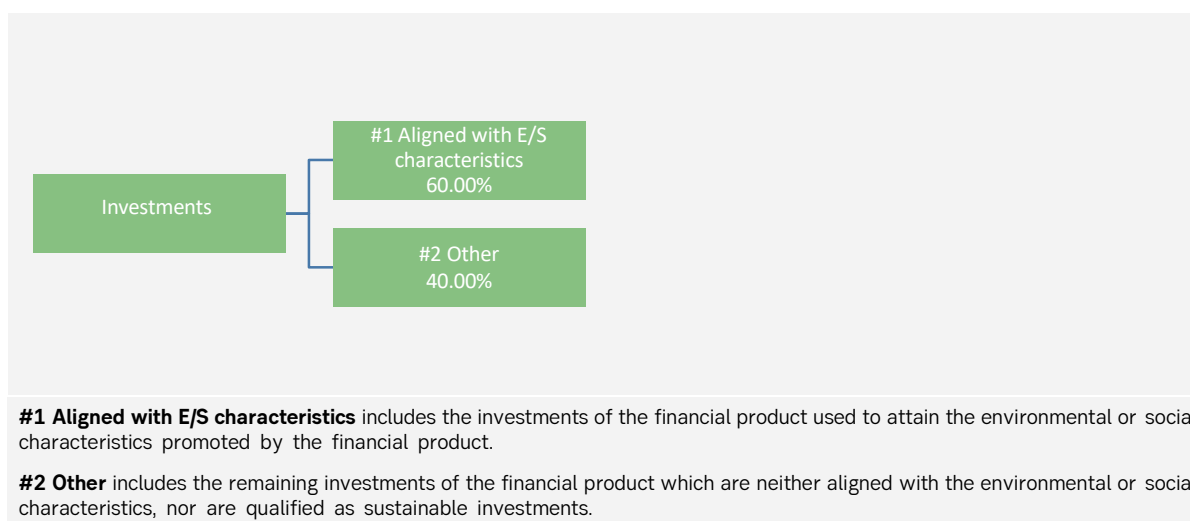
Investments

#1 Aligned with E/S characteristics 60.00%

#2 Other 40.00%

**#1 Aligned with E/S characteristics** includes the investments of the financial product used to attain the environmental or socia characteristics promoted by the financial product.

**#2 Other** includes the remaining investments of the financial product which are neither aligned with the environmental or socia characteristics, nor are qualified as sustainable investments.